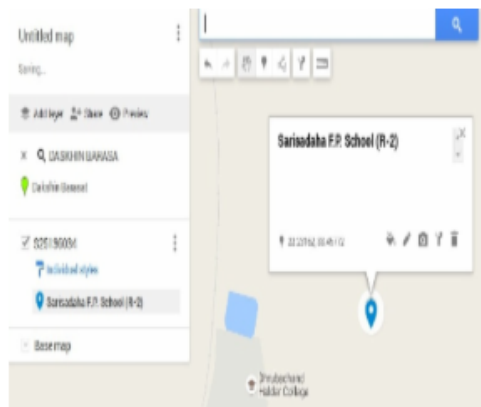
Untitled map

Saving...

Add layer Share Preview

DAKSHIN BARASAT

Delete all

S25158000M

Individual styles

Sarisadaha F.P. School (R-2)

Base map

Sarisadaha F.P. School (R-2)

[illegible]

Dhrubachand Haldar College